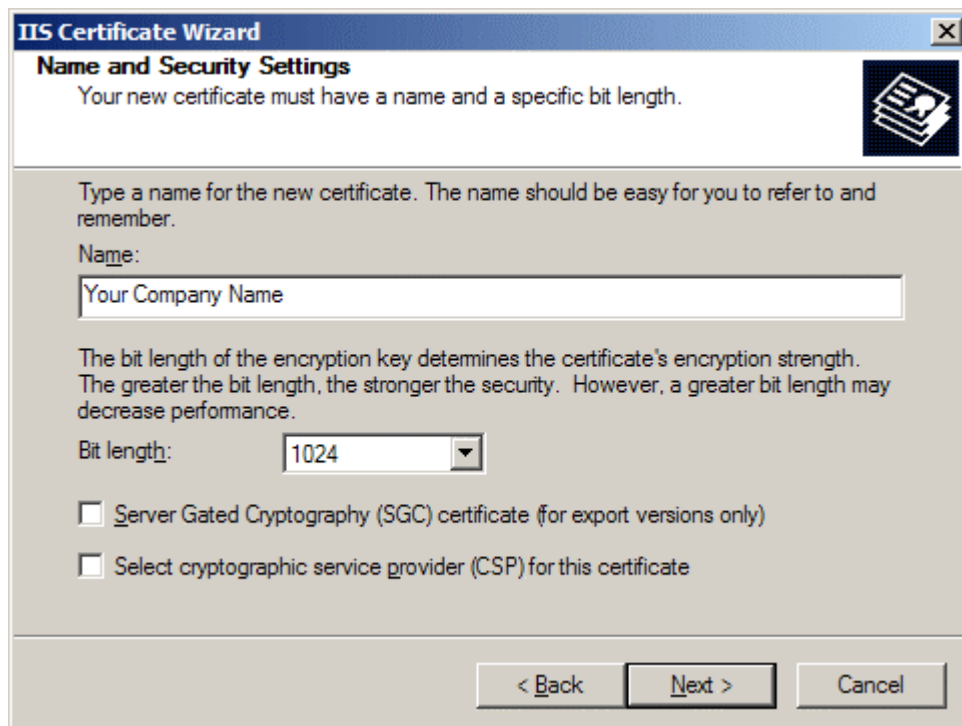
IIS Certificate Wizard

Name and Security Settings
Your new certificate must have a name and a specific bit length.

Type a name for the new certificate. The name should be easy for you to refer to and remember.

Name:

Your Company Name

The bit length of the encryption key determines the certificate's encryption strength. The greater the bit length, the stronger the security. However, a greater bit length may decrease performance.

Bit length: 1024

Server Gated Cryptography (SGC) certificate (for export versions only)

Select cryptographic service provider (CSP) for this certificate

< Back Next > Cancel